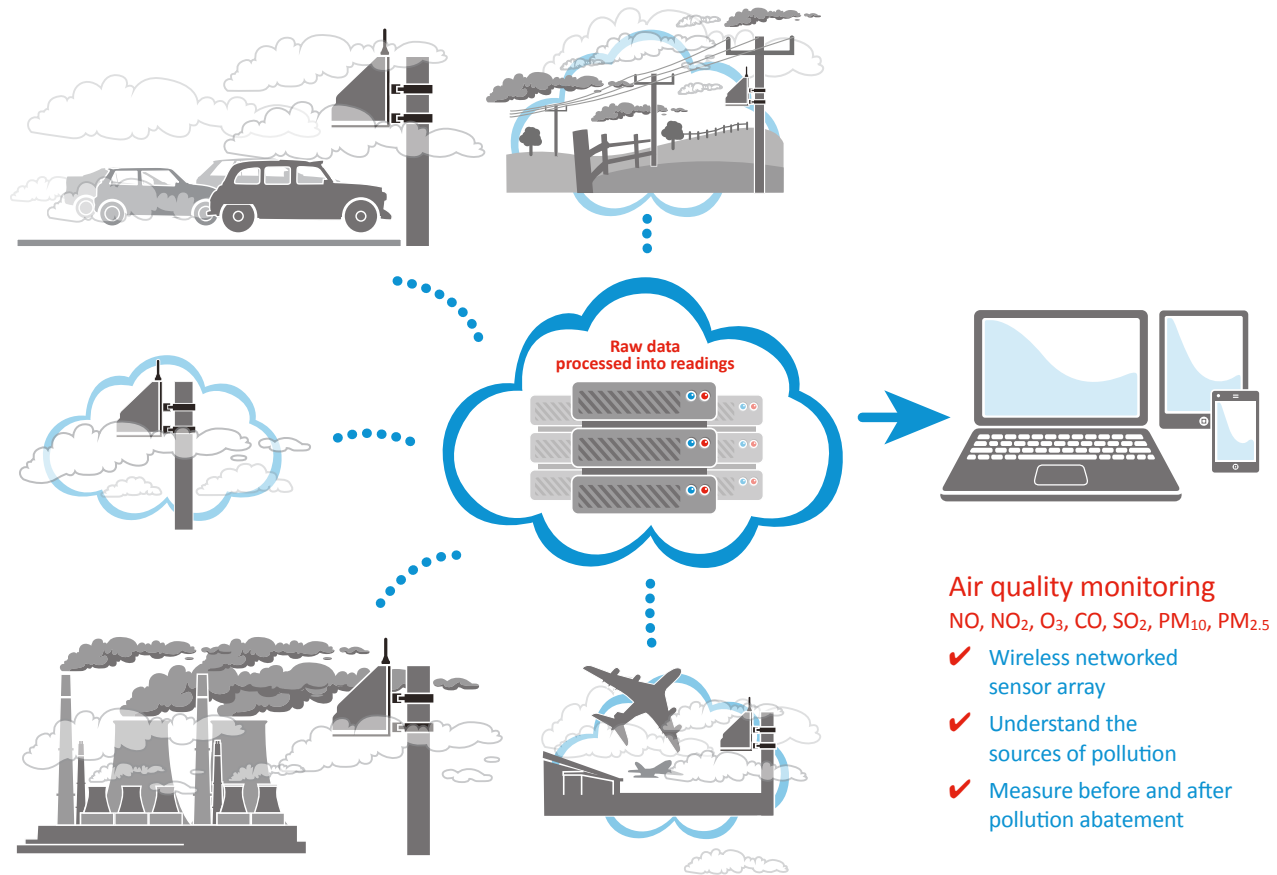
Raw data processed into readings

Air quality monitoring

NO, $NO_2$, $O_3$, CO, $SO_2$, $PM_{10}$, $PM_{2.5}$

✔ Wireless networked sensor array

✔ Understand the sources of pollution

✔ Measure before and after pollution abatement